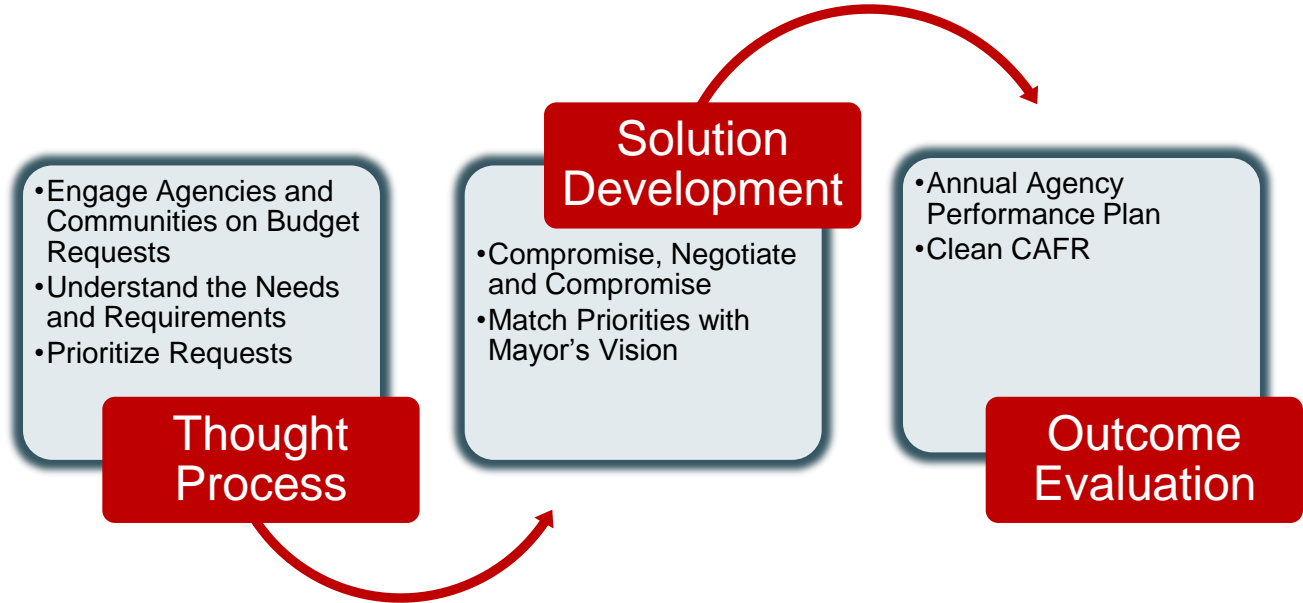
•Engage Agencies and Communities on Budget Requests
•Understand the Needs and Requirements
•Prioritize Requests

Thought Process

Solution Development

•Compromise, Negotiate and Compromise
•Match Priorities with Mayor's Vision

•Annual Agency Performance Plan
•Clean CAFR

Outcome Evaluation